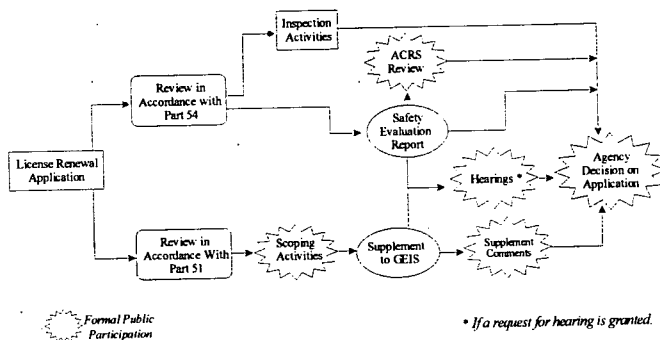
License Renewal Application

Review in Accordance with Part 54

Inspection Activities

ACRS Review

Safety Evaluation Report

Hearings *

Agency Decision on Application

Review in Accordance With Part 51

Scoping Activities

Supplement to GEIS

Supplement Comments

Formal Public Participation

* If a request for hearing is granted.